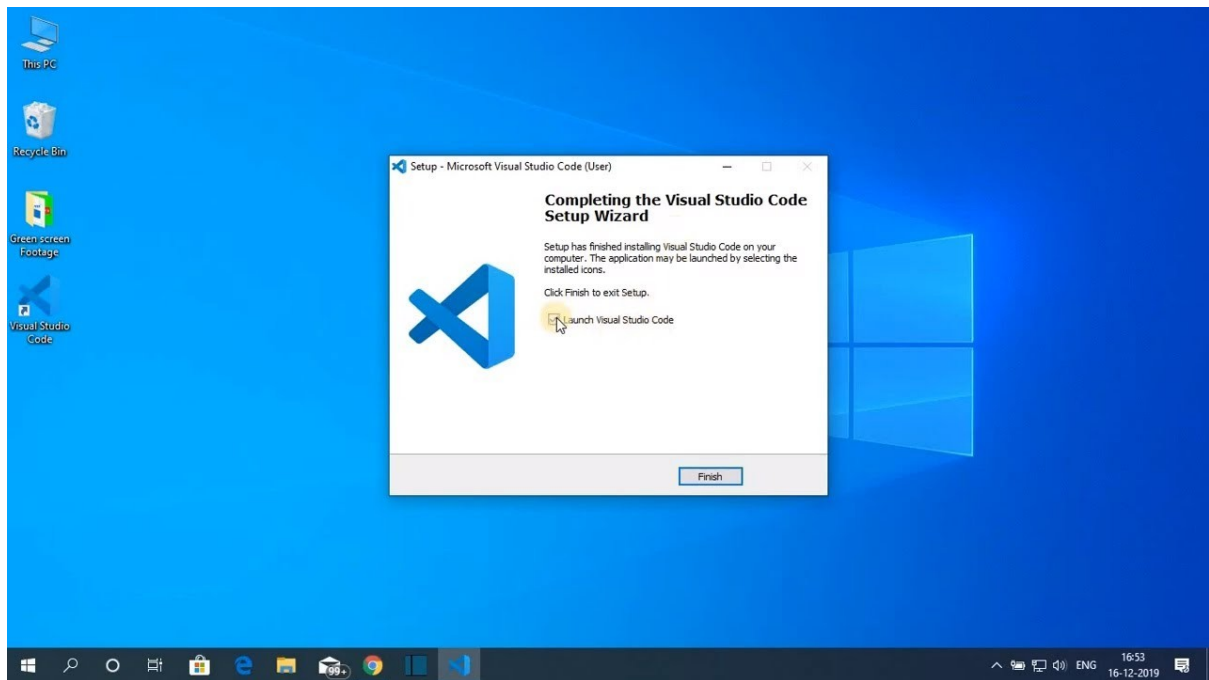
This PC

Recycle Bin

Green screen Footage

Visual Studio Code

Setup - Microsoft Visual Studio Code (User)

Completing the Visual Studio Code Setup Wizard

Setup has finished installing Visual Studio Code on your computer. The application may be launched by selecting the installed icons.

Click Finish to exit Setup.

Launch Visual Studio Code

Finish

99+

ENG 16:53 16-12-2019